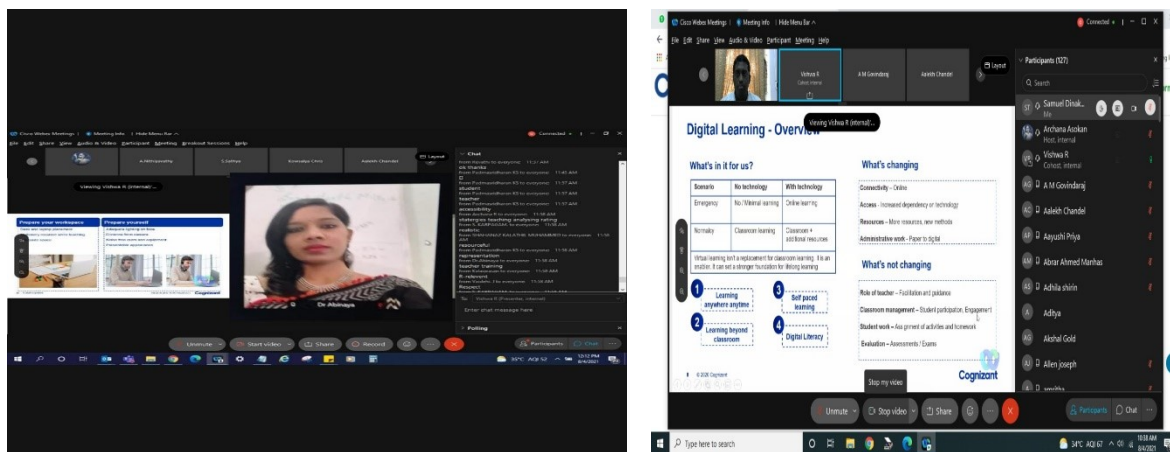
Cisco Webex Meetings | Meeting Info | Hide Menu Bar

File Edit Share View Audio & Video Participant Meeting Breakout Sessions Help

Connected

A.Nithyasathy C.Sathya Sowndya Chini Aakekh Chandel

Layout

Viewing Vishwa R (internal)...

Chat

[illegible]

Prepare your workspace

Prepare yourself

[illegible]

Dr Abinaya

To: Vishwa R (Cohost, internal)

Enter chat message here

Polling

Unmute Start video Share Record Participants Chat

35°C AQI 52 12:12 PM 8/4/2021

Cisco Webex Meetings | Meeting Info | Hide Menu Bar

File Edit Share View Audio & Video Participant Meeting Help

Connected

Vishwa R Cohost, Internal

A M Govindaraj

Aalekh Chandel

Layout

Viewing Vishwa R (internal)...

Digital Learning - Overview

What's in it for us?

| Scenario | No technology | With technology |
|---|---|---|
| Emergency | No / Minimal learning | Online learning |
| Normalcy | Classroom learning | Classroom + additional resources |

Virtual learning isn't a replacement for classroom learning. It is an enabler. It can set a stronger foundation for lifelong learning

1 Learning anywhere anytime

2 Learning beyond classroom

3 Self paced learning

4 Digital Literacy

What's changing

Connectivity – Online

Access – Increased dependency on technology

Resources – More resources, new methods

Administrative work – Paper to digital

What's not changing

Role of teacher – Facilitation and guidance

Classroom management – Student participation, Engagement

Student work – Assignment of activities and homework

Evaluation – Assessments / Exams

© 2020 Cognizant

Cognizant

Stop my video

Participants (127)

Search

Samuel Dinak... Me

Archana Asokan Host, internal

Vishwa R Cohost, internal

A M Govindaraj

Aalekh Chandel

Aayushi Priya

Abrar Ahmed Manhas

Adhila shirin

Aditya

Akshal Gold

Allen joseph

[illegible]

Unmute Stop video Share Participants Chat

Type here to search

34°C AQI 67 10:38 AM 8/4/2021